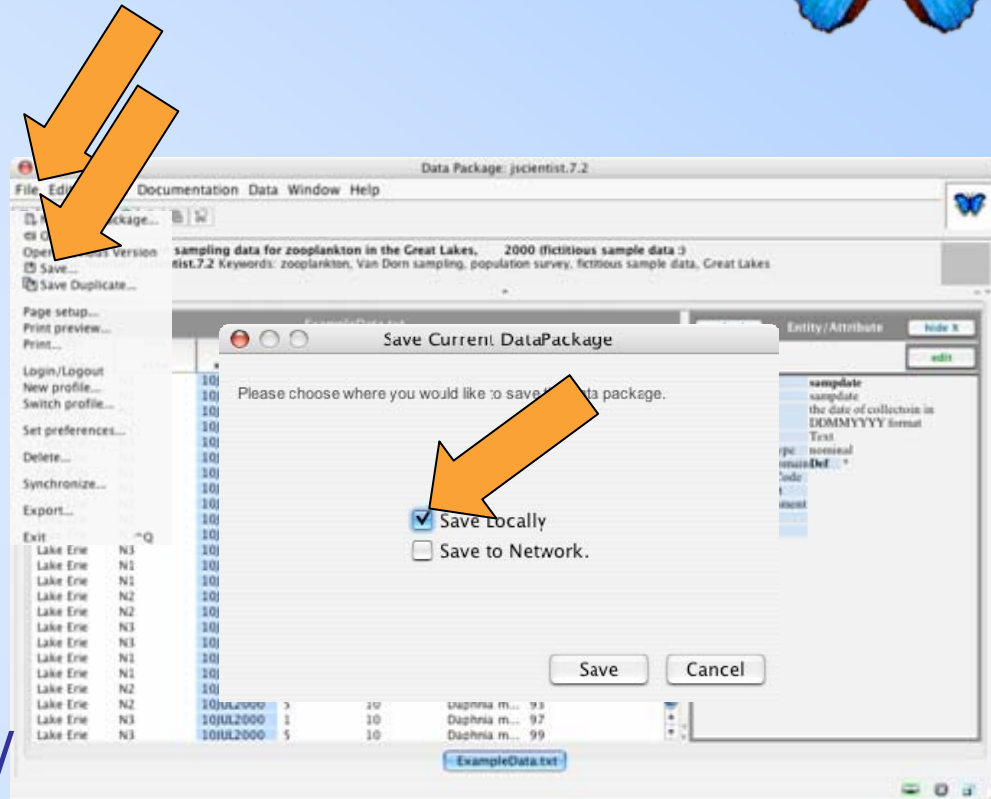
Data Package: jscientist.7.2

File Edi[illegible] Documentation Data Window Help

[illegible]ckage...
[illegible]
Ope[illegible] Version
Save...
Save Duplicate...

Page setup...
Print preview...
Print...

Login/Logout
New profile...
Switch profile...

Set preferences...

Delete...

Synchronize...

Export...

Exit ^Q

sampling data for zooplankton in the Great Lakes, 2000 (fictitious sample data :)
tist.7.2 Keywords: zooplankton, Van Dorn sampling, population survey, fictitious sample data, Great Lakes

ExampleData.txt

Entity/Attribute

hide X

edit

sampdate
sampdate
the date of collectoin in DDMMYYYY format
Text
nominal
Def

Save Current DataPackage

Please choose where you would like :o save t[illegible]ta package.

Save Locally

Save to Network.

Save

Cancel

| | | | | | |
|---|---|---|---|---|---|
| Lake Erie | N3 | 10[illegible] | | | |
| Lake Erie | N1 | 10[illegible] | | | |
| Lake Erie | N1 | 10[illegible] | | | |
| Lake Erie | N2 | 10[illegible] | | | |
| Lake Erie | N2 | 10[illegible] | | | |
| Lake Erie | N3 | 10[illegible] | | | |
| Lake Erie | N3 | 10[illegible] | | | |
| Lake Erie | N1 | 10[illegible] | | | |
| Lake Erie | N1 | 10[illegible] | | | |
| Lake Erie | N2 | 10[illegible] | | | |
| Lake Erie | N2 | 10JUL2000 | 3 | 10 | Daphnia m... 93 |
| Lake Erie | N3 | 10JUL2000 | 1 | 10 | Daphnia m... 97 |
| Lake Erie | N3 | 10JUL2000 | 5 | 10 | Daphnia m... 99 |

ExampleData.txt